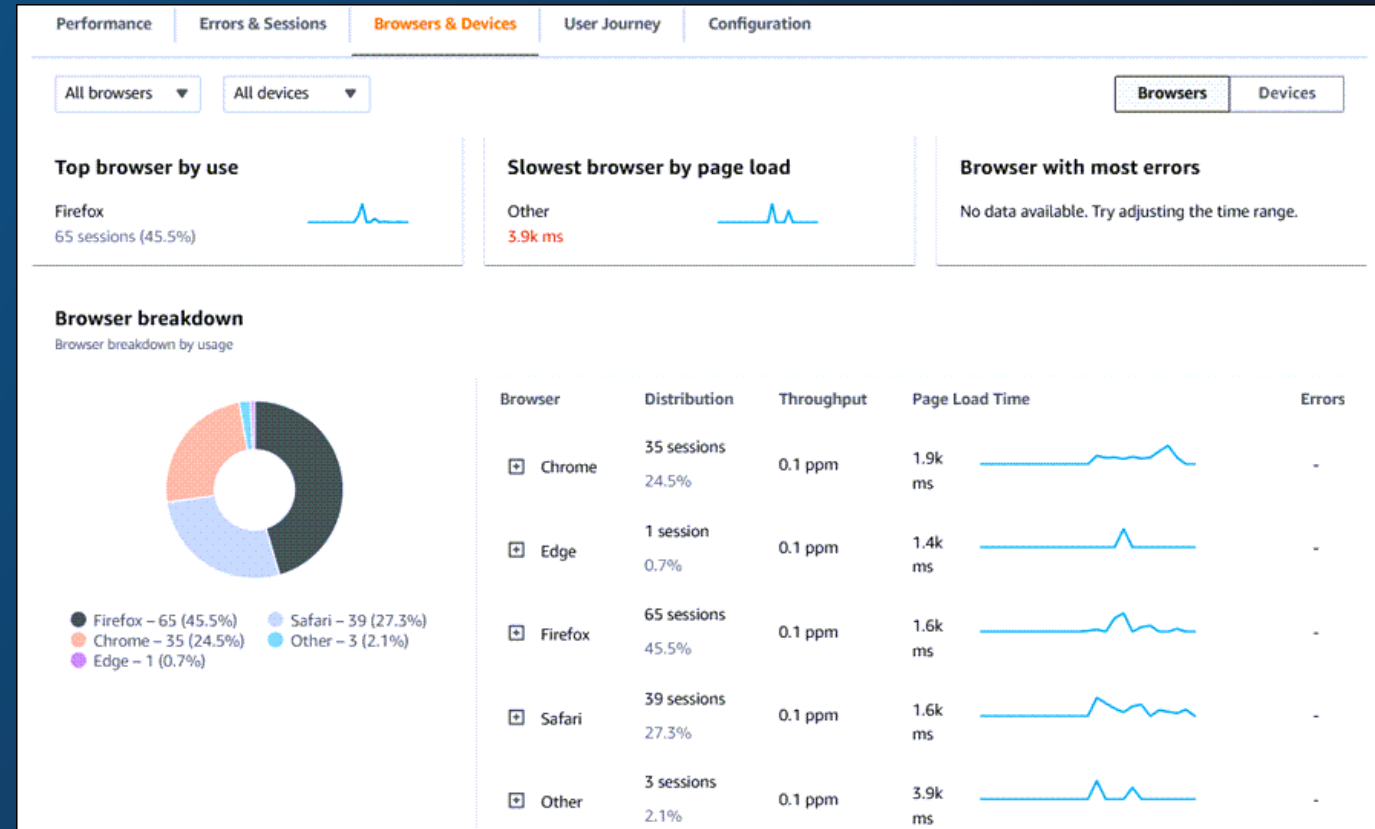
Performance | Errors & Sessions | Browsers & Devices | User Journey | Configuration

All browsers ▼ | All devices ▼ | Browsers | Devices

Top browser by use
Firefox
65 sessions (45.5%)

Slowest browser by page load
Other
3.9k ms

Browser with most errors
No data available. Try adjusting the time range.

Browser breakdown
Browser breakdown by usage

Firefox – 65 (45.5%)
Safari – 39 (27.3%)
Chrome – 35 (24.5%)
Other – 3 (2.1%)
Edge – 1 (0.7%)

| Browser | Distribution | Throughput | Page Load Time | Errors |
|---|---|---|---|---|
| ⊞ Chrome | 35 sessions 24.5% | 0.1 ppm | 1.9k ms | - |
| ⊞ Edge | 1 session 0.7% | 0.1 ppm | 1.4k ms | - |
| ⊞ Firefox | 65 sessions 45.5% | 0.1 ppm | 1.6k ms | - |
| ⊞ Safari | 39 sessions 27.3% | 0.1 ppm | 1.6k ms | - |
| ⊞ Other | 3 sessions 2.1% | 0.1 ppm | 3.9k ms | - |